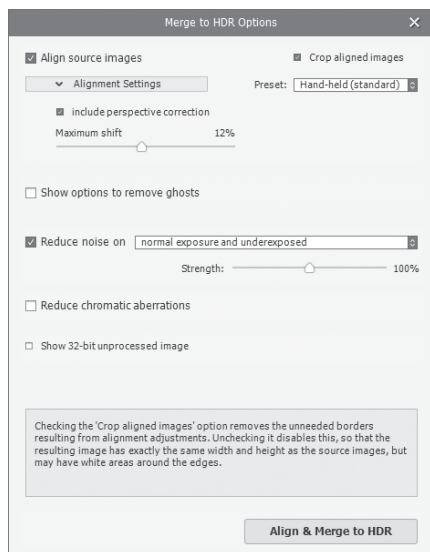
Merge to HDR Options

Align source images

Crop aligned images

Alignment Settings

Preset: Hand-held (standard)

include perspective correction

Maximum shift 12%

Show options to remove ghosts

Reduce noise on normal exposure and underexposed

Strength: 100%

Reduce chromatic aberrations

Show 32-bit unprocessed image

Checking the 'Crop aligned images' option removes the unneeded borders resulting from alignment adjustments. Unchecking it disables this, so that the resulting image has exactly the same width and height as the source images, but may have white areas around the edges.

Align & Merge to HDR